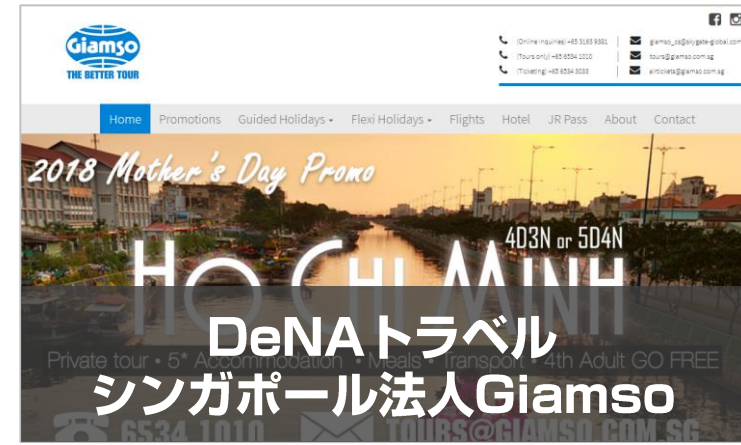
Giamso
THE BETTER TOUR

(Online Inquiries) +65 3163 9381
(Tours only) +65 6534 1010
(Ticketing) +65 6534 3033

giamso_cs@skygate-global.com
tours@giamso.com.sg
airtickets@giamso.com.sg

Home Promotions Guided Holidays Flexi Holidays Flights Hotel JR Pass About Contact

2018 Mother's Day Promo

4D3N or 5D4N

HO CHI MINH

Private tour • 5* Accommodation • Meals • Transport • 4th Adult GO FREE

6534 1010 TOURS@GIAMSO.COM.SG

DeNAトラベル
シンガポール法人Giamso